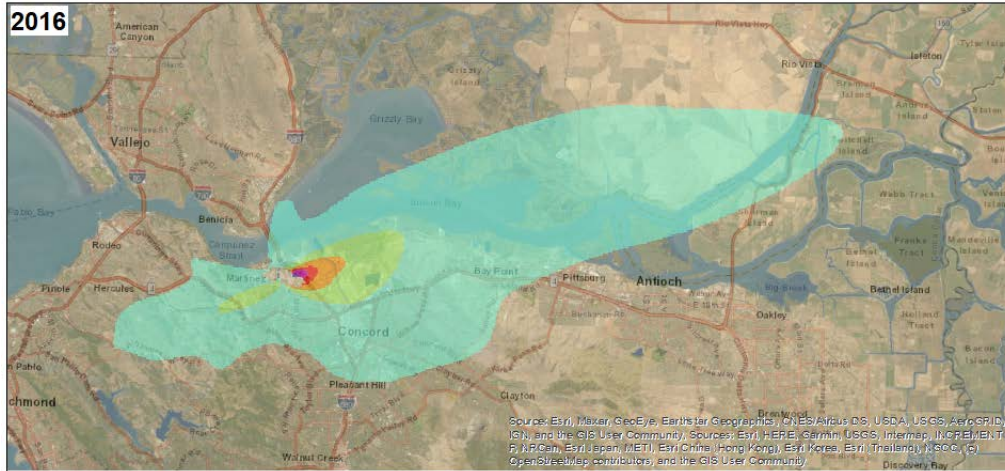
2016

American Canyon

Vallejo

Grizzly Bay

Grizzly Island

Rio Vista

Isleton

Benicia

Carquinez Strait

Rodeo

Pinole

Hercules

Martinez

Suisun Bay

Bay Point

Pittsburg

Antioch

Concord

Oakley

Webb Tract

Franks Tract

Bethel Island

Pleasant Hill

Clayton

Brentwood

San Pablo

Richmond

Walnut Creek

Discovery Bay

Source: Esri, Maxar, GeoEye, Earthstar Geographics, CNES/Airbus DS, USDA, USGS, AeroGRID, IGN, and the GIS User Community, Sources: Esri, HERE, Garmin, USGS, Intermap, INCREMENT P, NRCan, Esri Japan, METI, Esri China (Hong Kong), Esri Korea, Esri (Thailand), NGCC, (c) OpenStreetMap contributors, and the GIS User Community